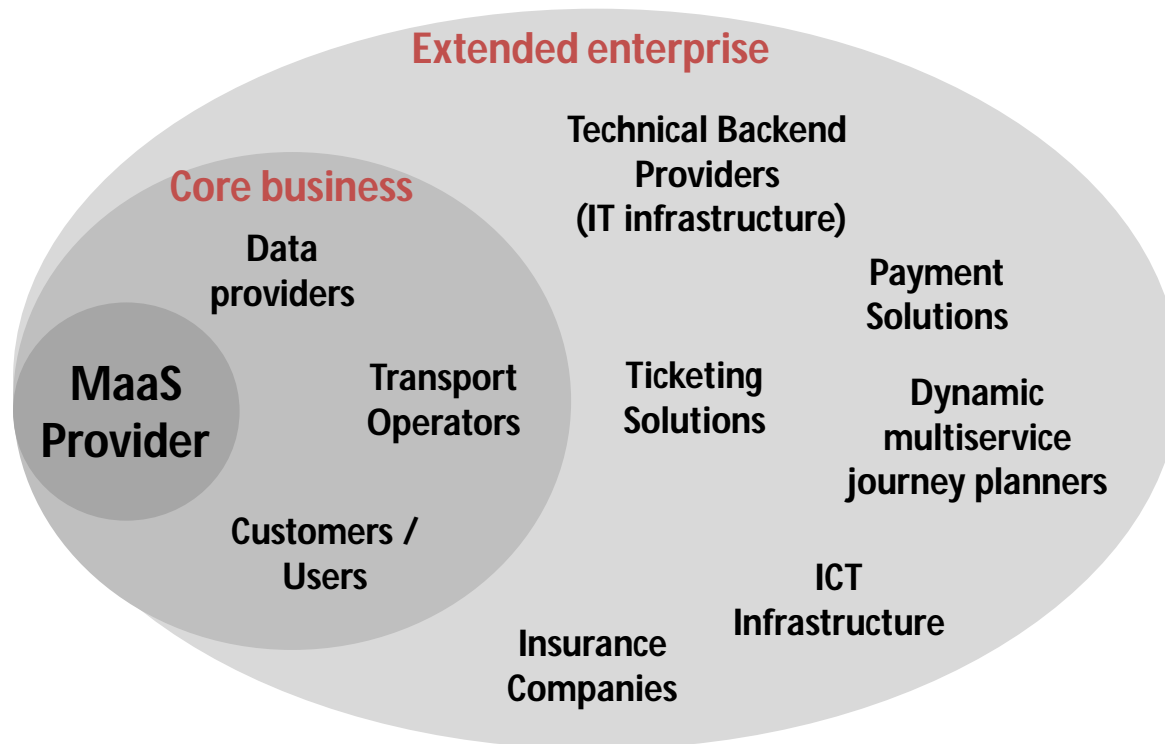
Extended enterprise

Technical Backend Providers (IT infrastructure)

Core business

Data providers

Payment Solutions

MaaS Provider

Transport Operators

Ticketing Solutions

Dynamic multiservice journey planners

Customers / Users

ICT Infrastructure

Insurance Companies